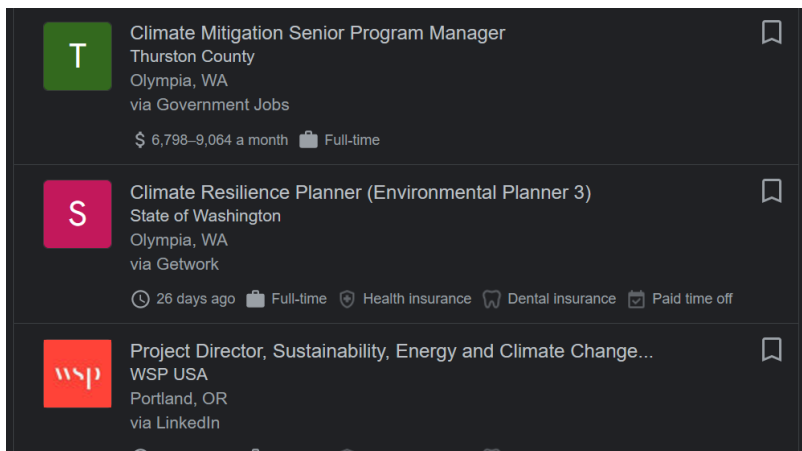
T

Climate Mitigation Senior Program Manager
Thurston County
Olympia, WA
via Government Jobs

6,798–9,064 a month Full-time

S

Climate Resilience Planner (Environmental Planner 3)
State of Washington
Olympia, WA
via Getwork

26 days ago Full-time Health insurance Dental insurance Paid time off

wsp

Project Director, Sustainability, Energy and Climate Change...
WSP USA
Portland, OR
via LinkedIn